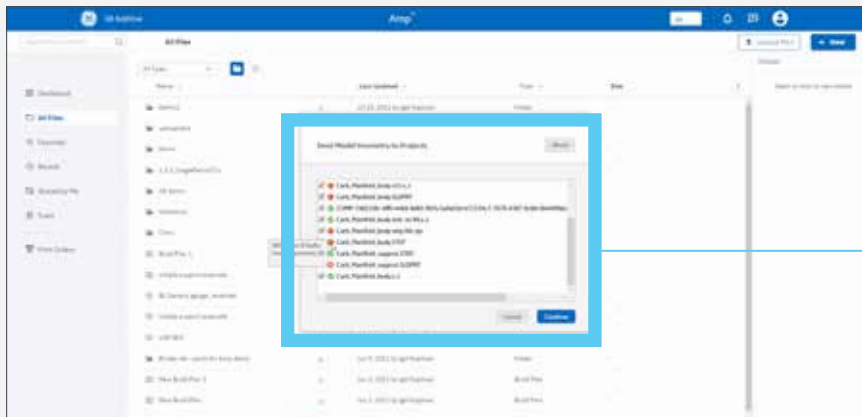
GE Additive

Amp

All Files

+ New

Dashboard

All Files

Favorites

Recent

Shared to Me

Trash

Print Queue

All Types

Name

Last Updated

Type

Size

Send Model Geometry to Projects

Carb_Manifold_body.stl

Carb_Manifold_body.SUPPPT

Carb_Manifold_body.STEP

Carb_Manifold_support.STEP

Carb_Manifold_support.SUPPPT

Carb_Manifold_body.stl

Cancel

Continue

New Build Plan 3

New Build Plan